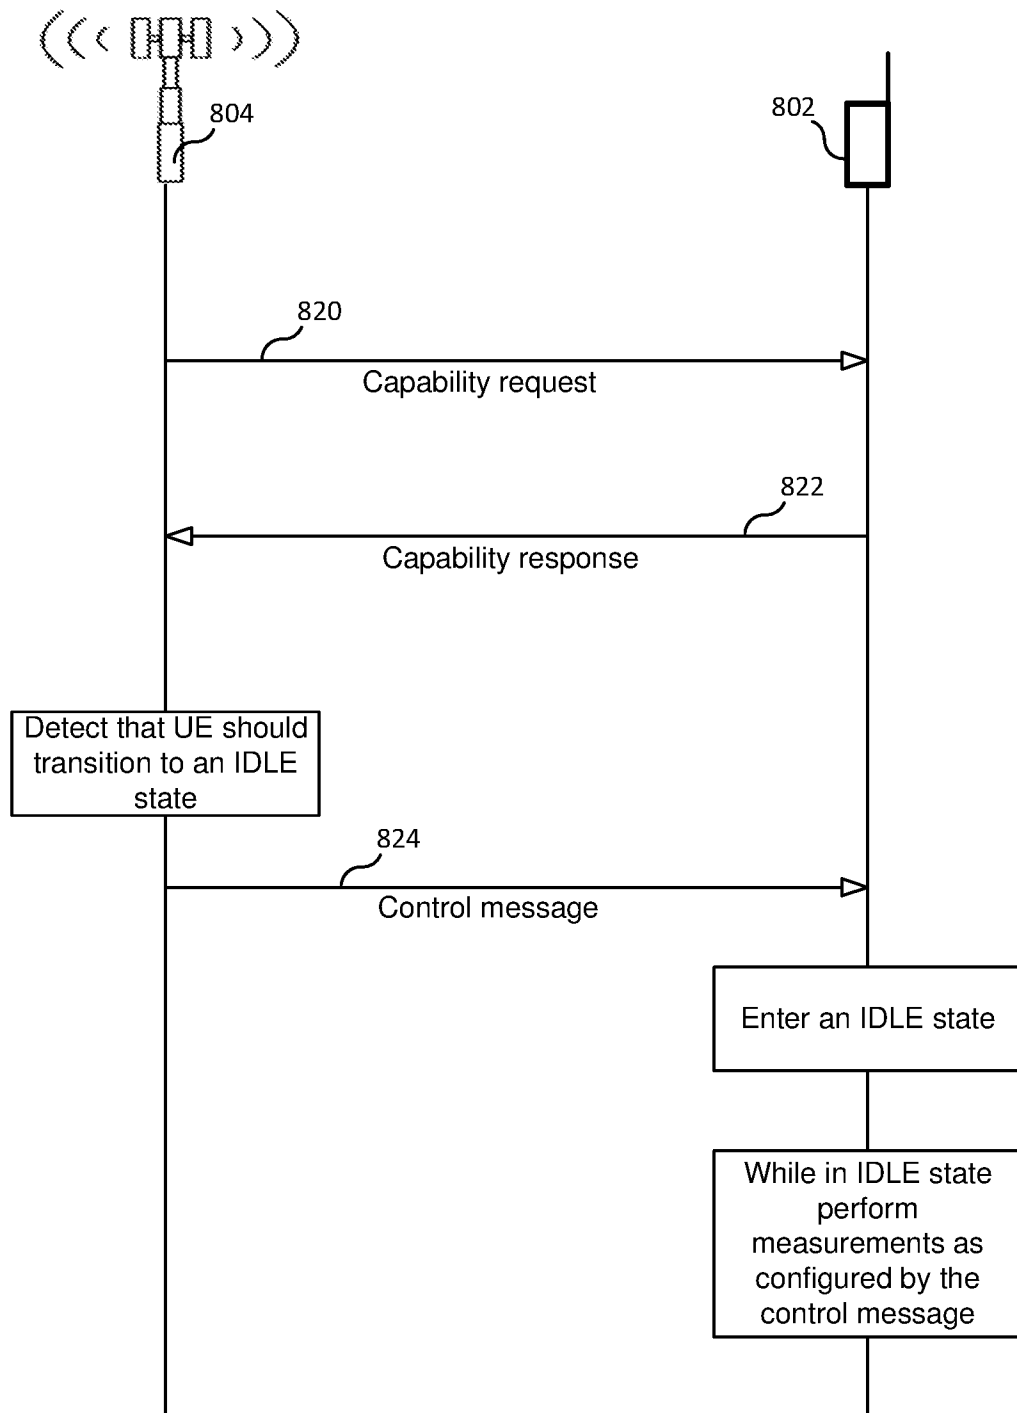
804

802

820

Capability request

822

Capability response

Detect that UE should transition to an IDLE state

824

Control message

Enter an IDLE state

While in IDLE state perform measurements as configured by the control message